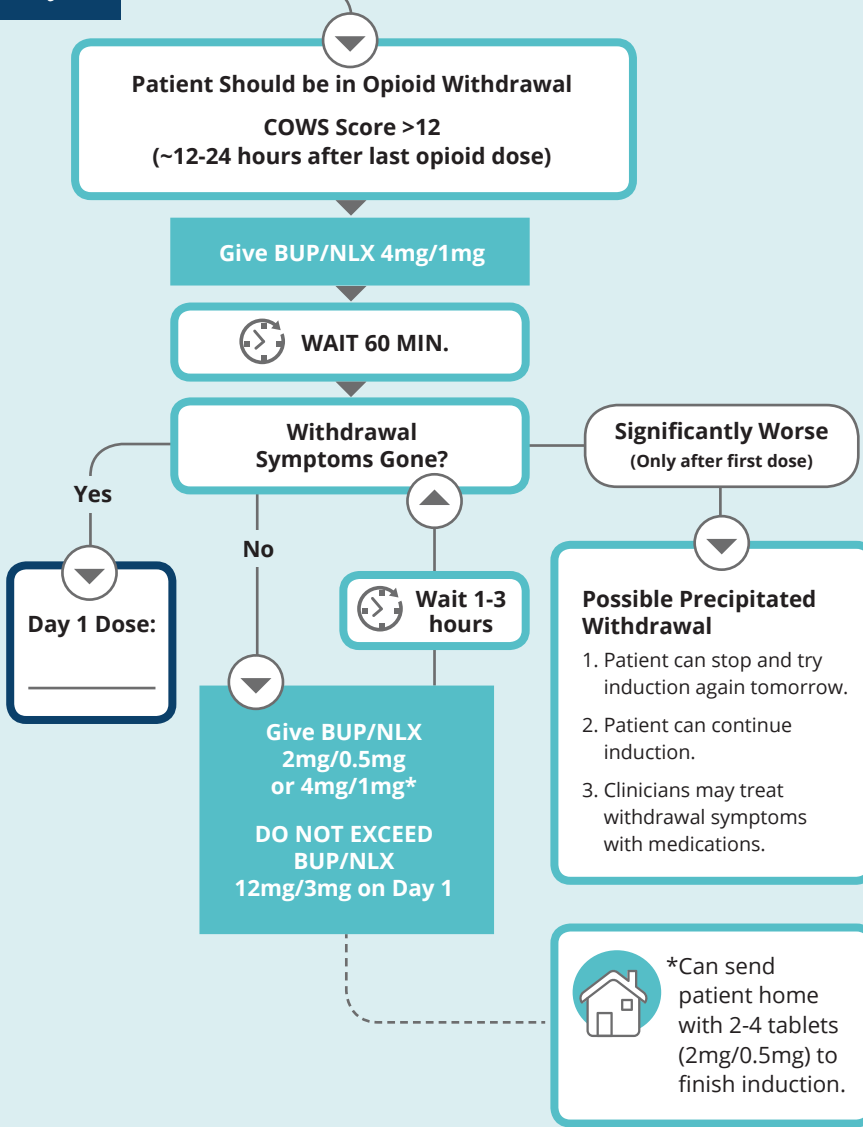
Patient Should be in Opioid Withdrawal

COWS Score >12
(~12-24 hours after last opioid dose)

Give BUP/NLX 4mg/1mg

WAIT 60 MIN.

Withdrawal Symptoms Gone?

Significantly Worse
(Only after first dose)

Yes

No

Day 1 Dose:
______

Wait 1-3 hours

Give BUP/NLX 2mg/0.5mg or 4mg/1mg*

DO NOT EXCEED BUP/NLX 12mg/3mg on Day 1

Possible Precipitated Withdrawal

1. Patient can stop and try induction again tomorrow.

2. Patient can continue induction.

3. Clinicians may treat withdrawal symptoms with medications.

*Can send patient home with 2-4 tablets (2mg/0.5mg) to finish induction.